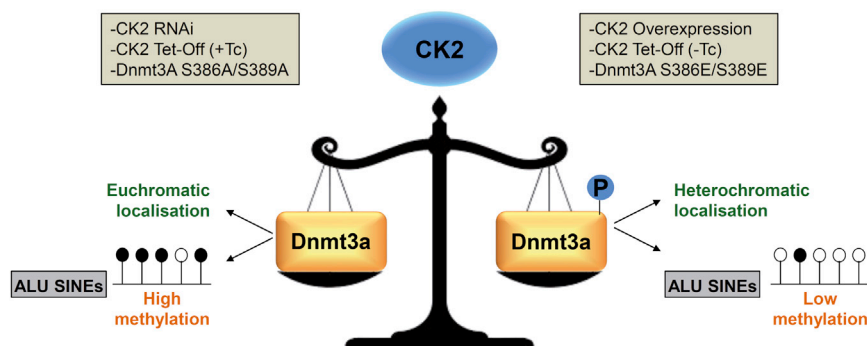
-CK2 RNAi
-CK2 Tet-Off (+Tc)
-Dnmt3A S386A/S389A

CK2

-CK2 Overexpression
-CK2 Tet-Off (-Tc)
-Dnmt3A S386E/S389E

Euchromatic localisation

Dnmt3a

ALU SINEs

High methylation

P

Dnmt3a

Heterochromatic localisation

ALU SINEs

Low methylation